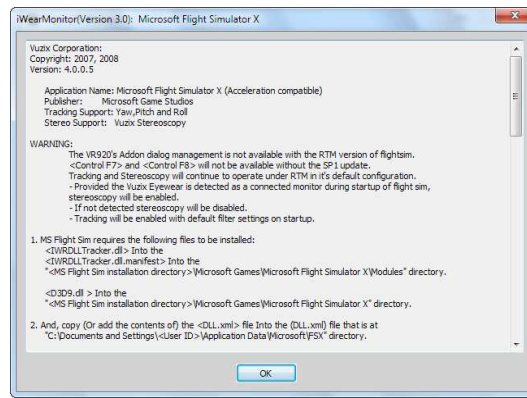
iWearMonitor(Version 3.0): Microsoft Flight Simulator X

Vuzix Corporation:
Copyright: 2007, 2008
Version: 4.0.0.5

Application Name: Microsoft Flight Simulator X (Acceleration compatible)
Publisher: Microsoft Game Studios
Tracking Support: Yaw,Pitch and Roll
Stereo Support: Vuzix Stereoscopy

WARNING:
The VR920's Addon dialog management is not available with the RTM version of flightsim.
<Control F7> and <Control F8> will not be available without the SP1 update.
Tracking and Stereoscopy will continue to operate under RTM in it's default configuration.
- Provided the Vuzix Eyewear is detected as a connected monitor during startup of flight sim, stereoscopy will be enabled.
- If not detected stereoscopy will be disabled.
- Tracking will be enabled with default filter settings on startup.

1. MS Flight Sim requires the following files to be installed:
<IWRDLLTracker.dll> Into the
<IWRDLLTracker.dll.manifest> Into the
"<MS Flight Sim installation directory>\Microsoft Games\Microsoft Flight Simulator X\Modules" directory.

<D3D9.dll > Into the
"<MS Flight Sim installation directory>\Microsoft Games\Microsoft Flight Simulator X" directory.

2. And, copy (Or add the contents of) the <DLL.xml> file Into the (DLL.xml) file that is at
"C:\Documents and Settings\<User ID>\Application Data\Microsoft\FSX" directory.

OK